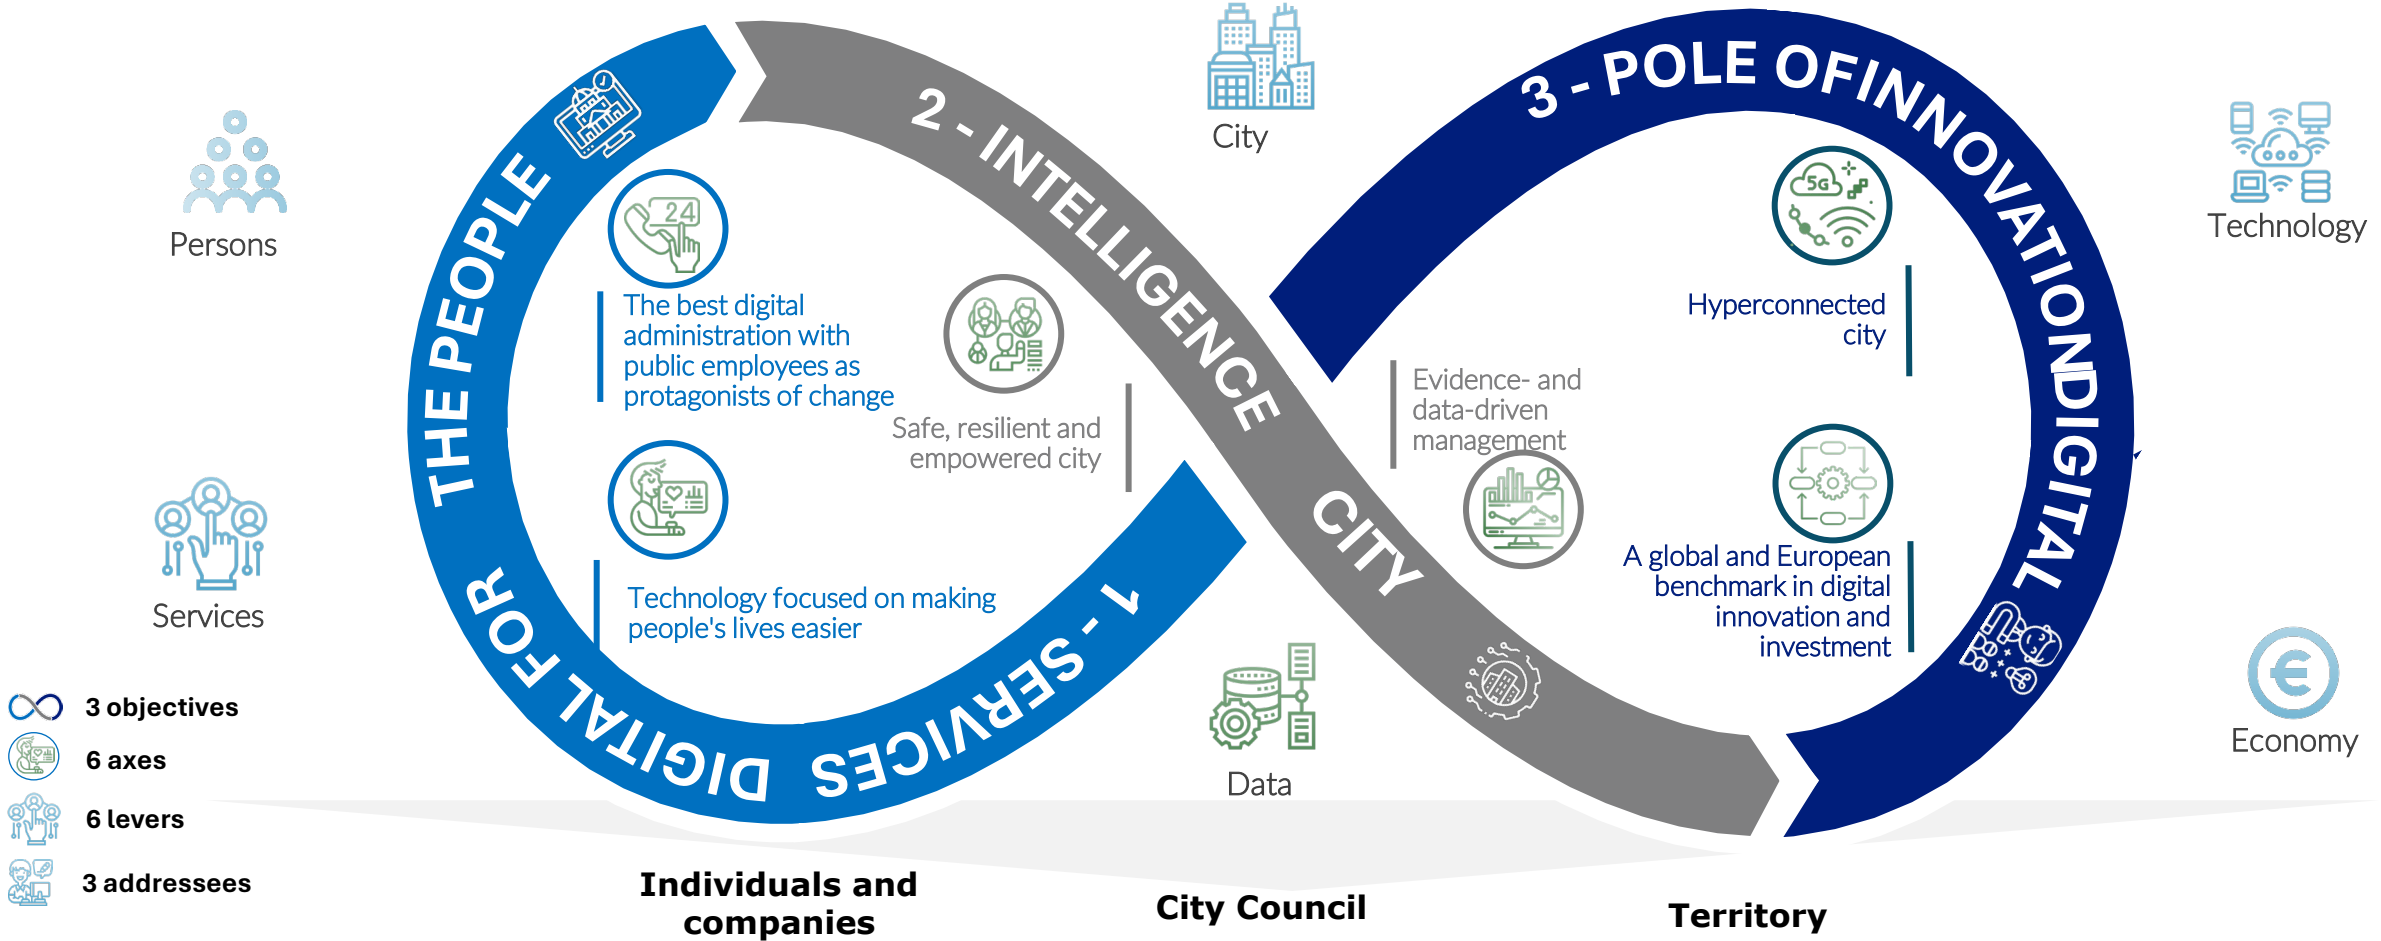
Persons

City

Technology

1 - DIGITAL SERVICES FOR THE PEOPLE

2 - INTELLIGENCE CITY

3 - POLE OFINNOVATIONDIGITAL

24

The best digital administration with public employees as protagonists of change

Safe, resilient and empowered city

Technology focused on making people's lives easier

Evidence- and data-driven management

5G

Hyperconnected city

A global and European benchmark in digital innovation and investment

Services

Data

Economy

3 objectives

6 axes

6 levers

3 addressees

Individuals and companies

City Council

Territory